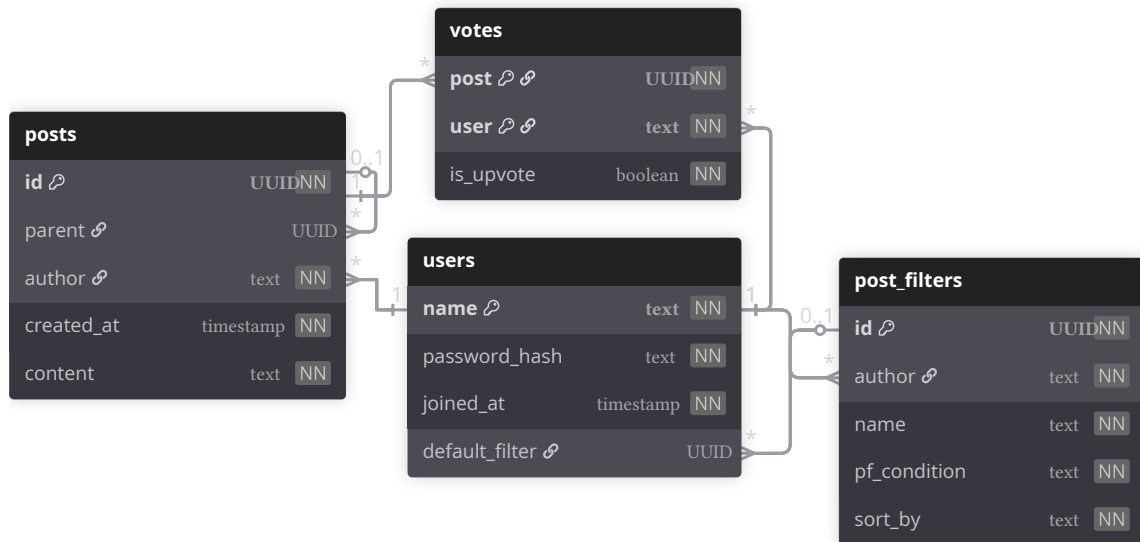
votes

post UUID NN

user text NN

is_upvote boolean NN

posts

id UUID NN

parent UUID

author text NN

created_at timestamp NN

content text NN

users

name text NN

password_hash text NN

joined_at timestamp NN

default_filter UUID

post_filters

id UUID NN

author text NN

name text NN

pf_condition text NN

sort_by text NN

*
0..1
1
*
*
1
*
1
0..1
*
*